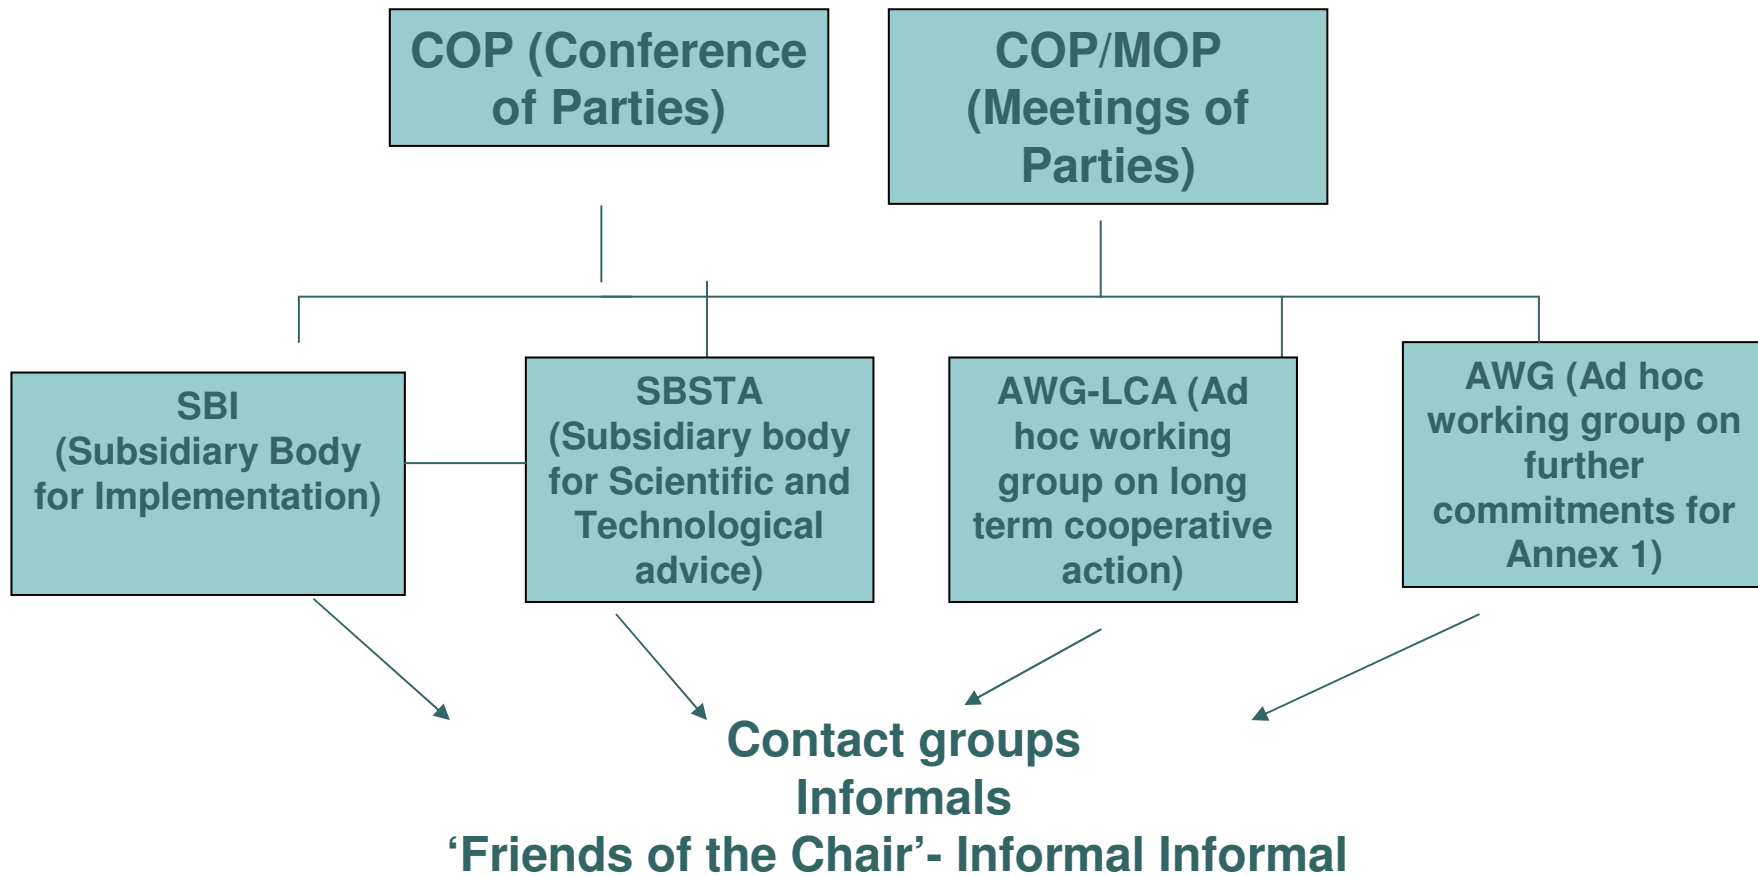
COP (Conference of Parties)

COP/MOP (Meetings of Parties)

SBI (Subsidiary Body for Implementation)

SBSTA (Subsidiary body for Scientific and Technological advice)

AWG-LCA (Ad hoc working group on long term cooperative action)

AWG (Ad hoc working group on further commitments for Annex 1)

Contact groups
Informals
'Friends of the Chair'- Informal Informal